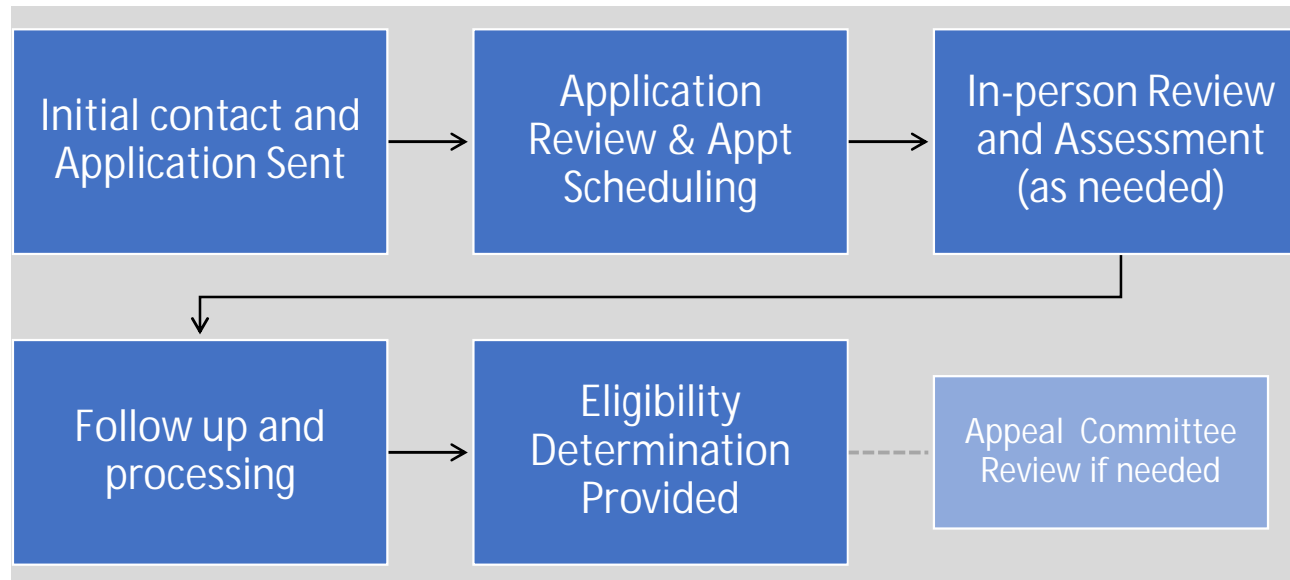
Initial contact and Application Sent

Application Review & Appt Scheduling

In-person Review and Assessment (as needed)

Follow up and processing

Eligibility Determination Provided

Appeal Committee Review if needed